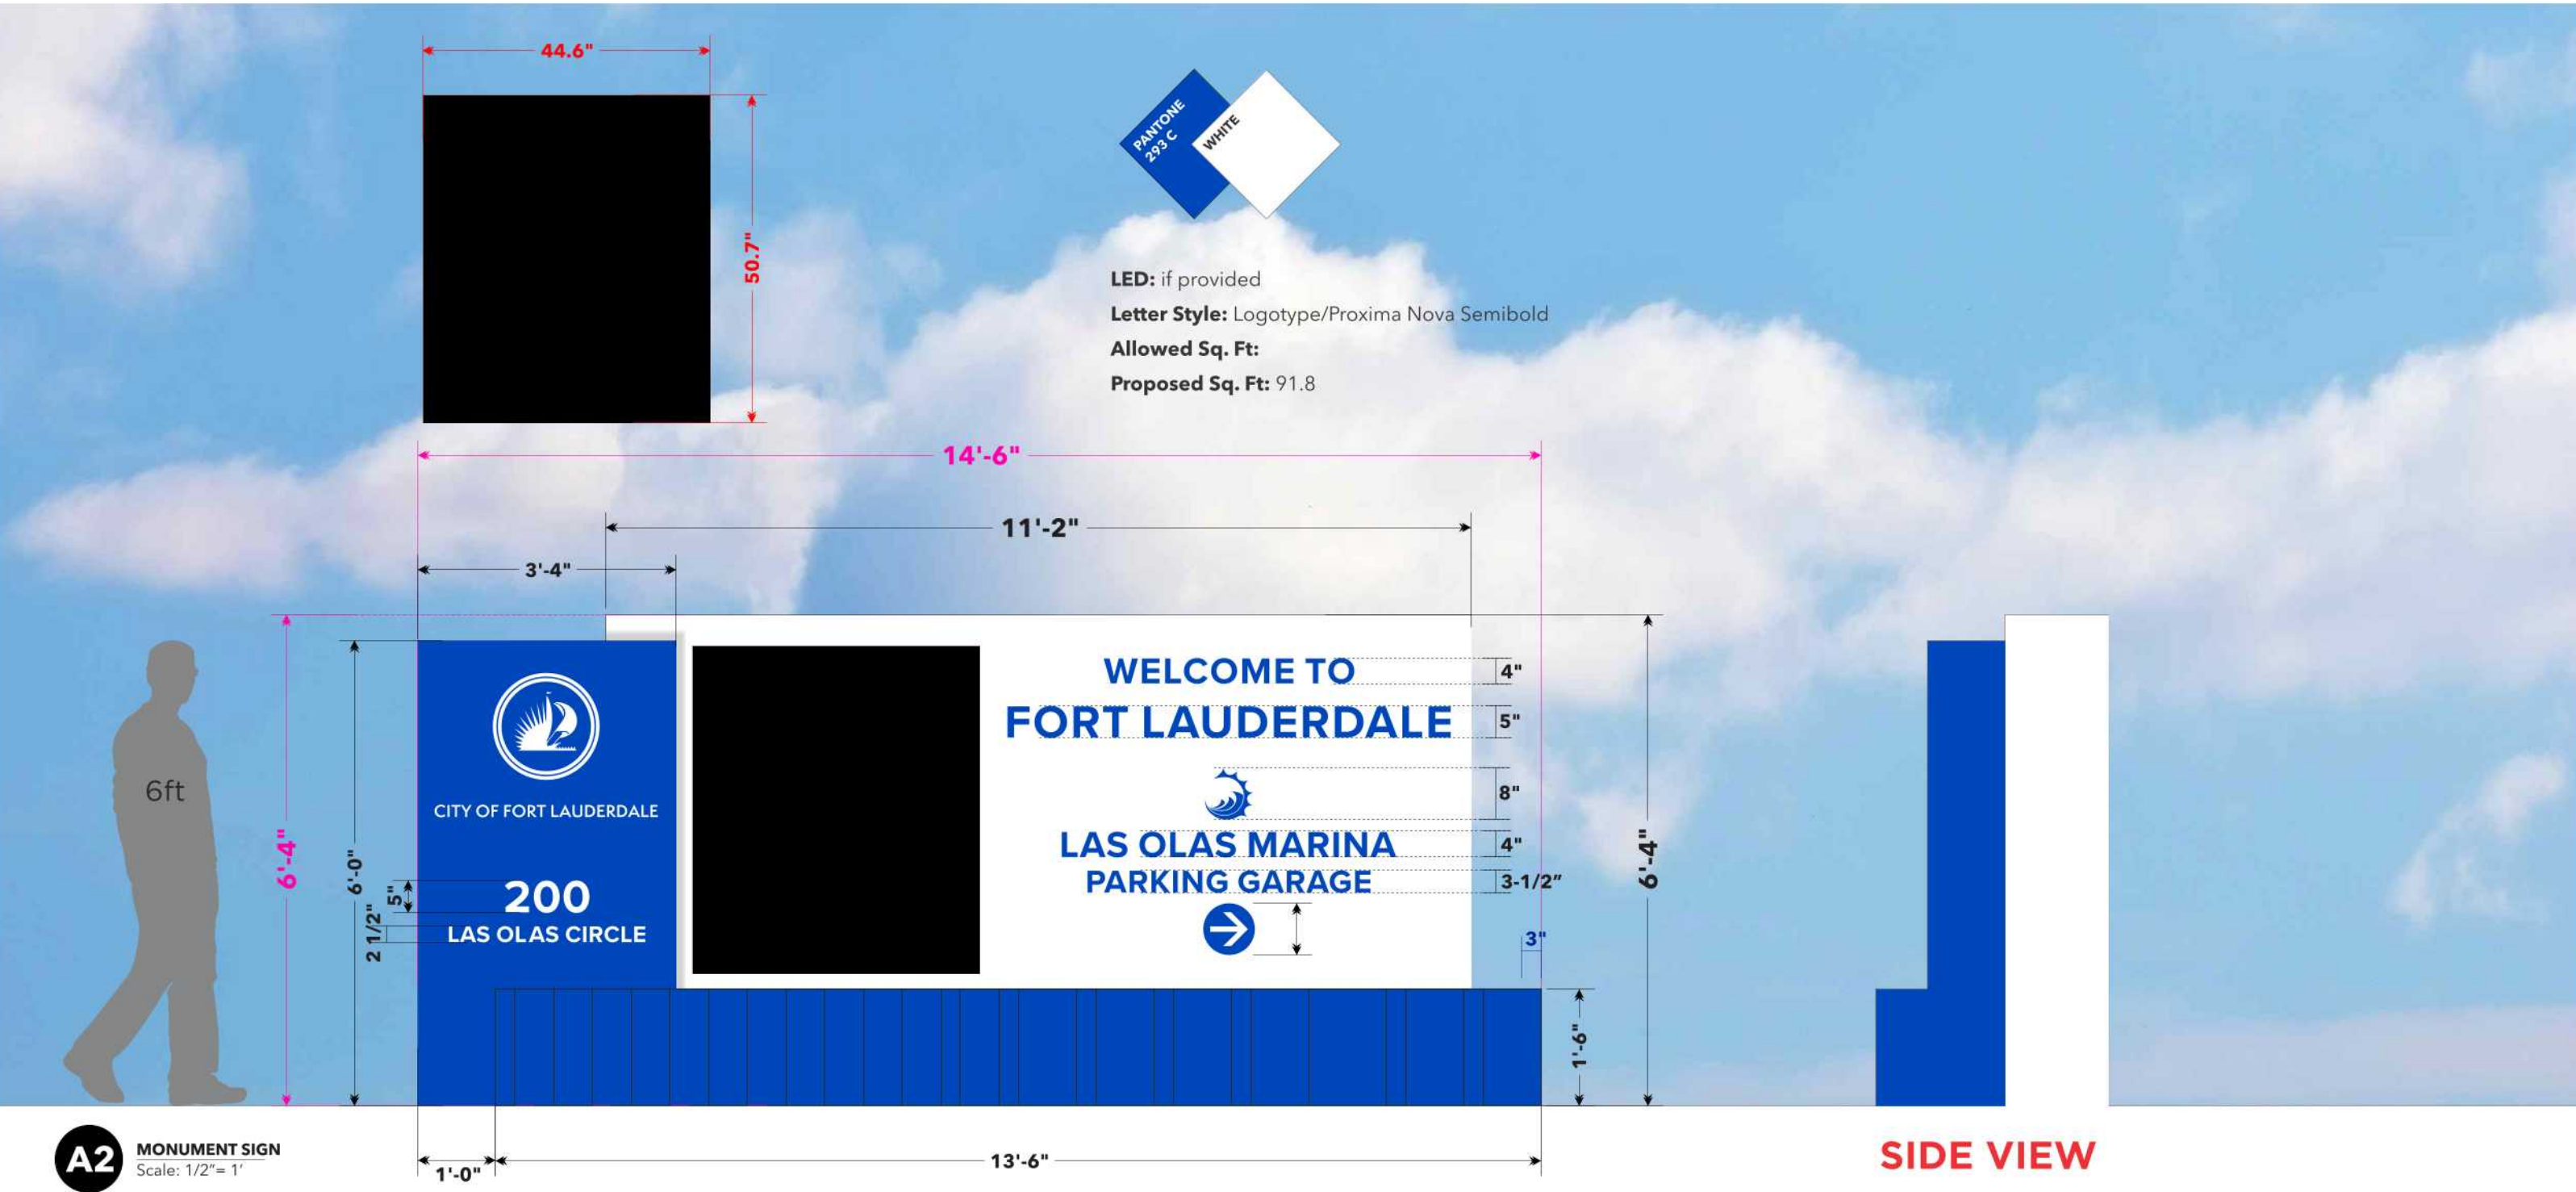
44.6"

50.7"

PANTONE 293 C

WHITE

**LED:** if provided
**Letter Style:** Logotype/Proxima Nova Semibold
**Allowed Sq. Ft:**
**Proposed Sq. Ft:** 91.8

14'-6"

11'-2"

3'-4"

6'-4"

6'-0"

6ft

CITY OF FORT LAUDERDALE

5"

2 1/2"

200
LAS OLAS CIRCLE

WELCOME TO
FORT LAUDERDALE

LAS OLAS MARINA
PARKING GARAGE

4"
5"
8"
4"
3-1/2"
3"

6'-4"

1'-6"

1'-0"

13'-6"

A2 MONUMENT SIGN
Scale: 1/2"= 1'

SIDE VIEW